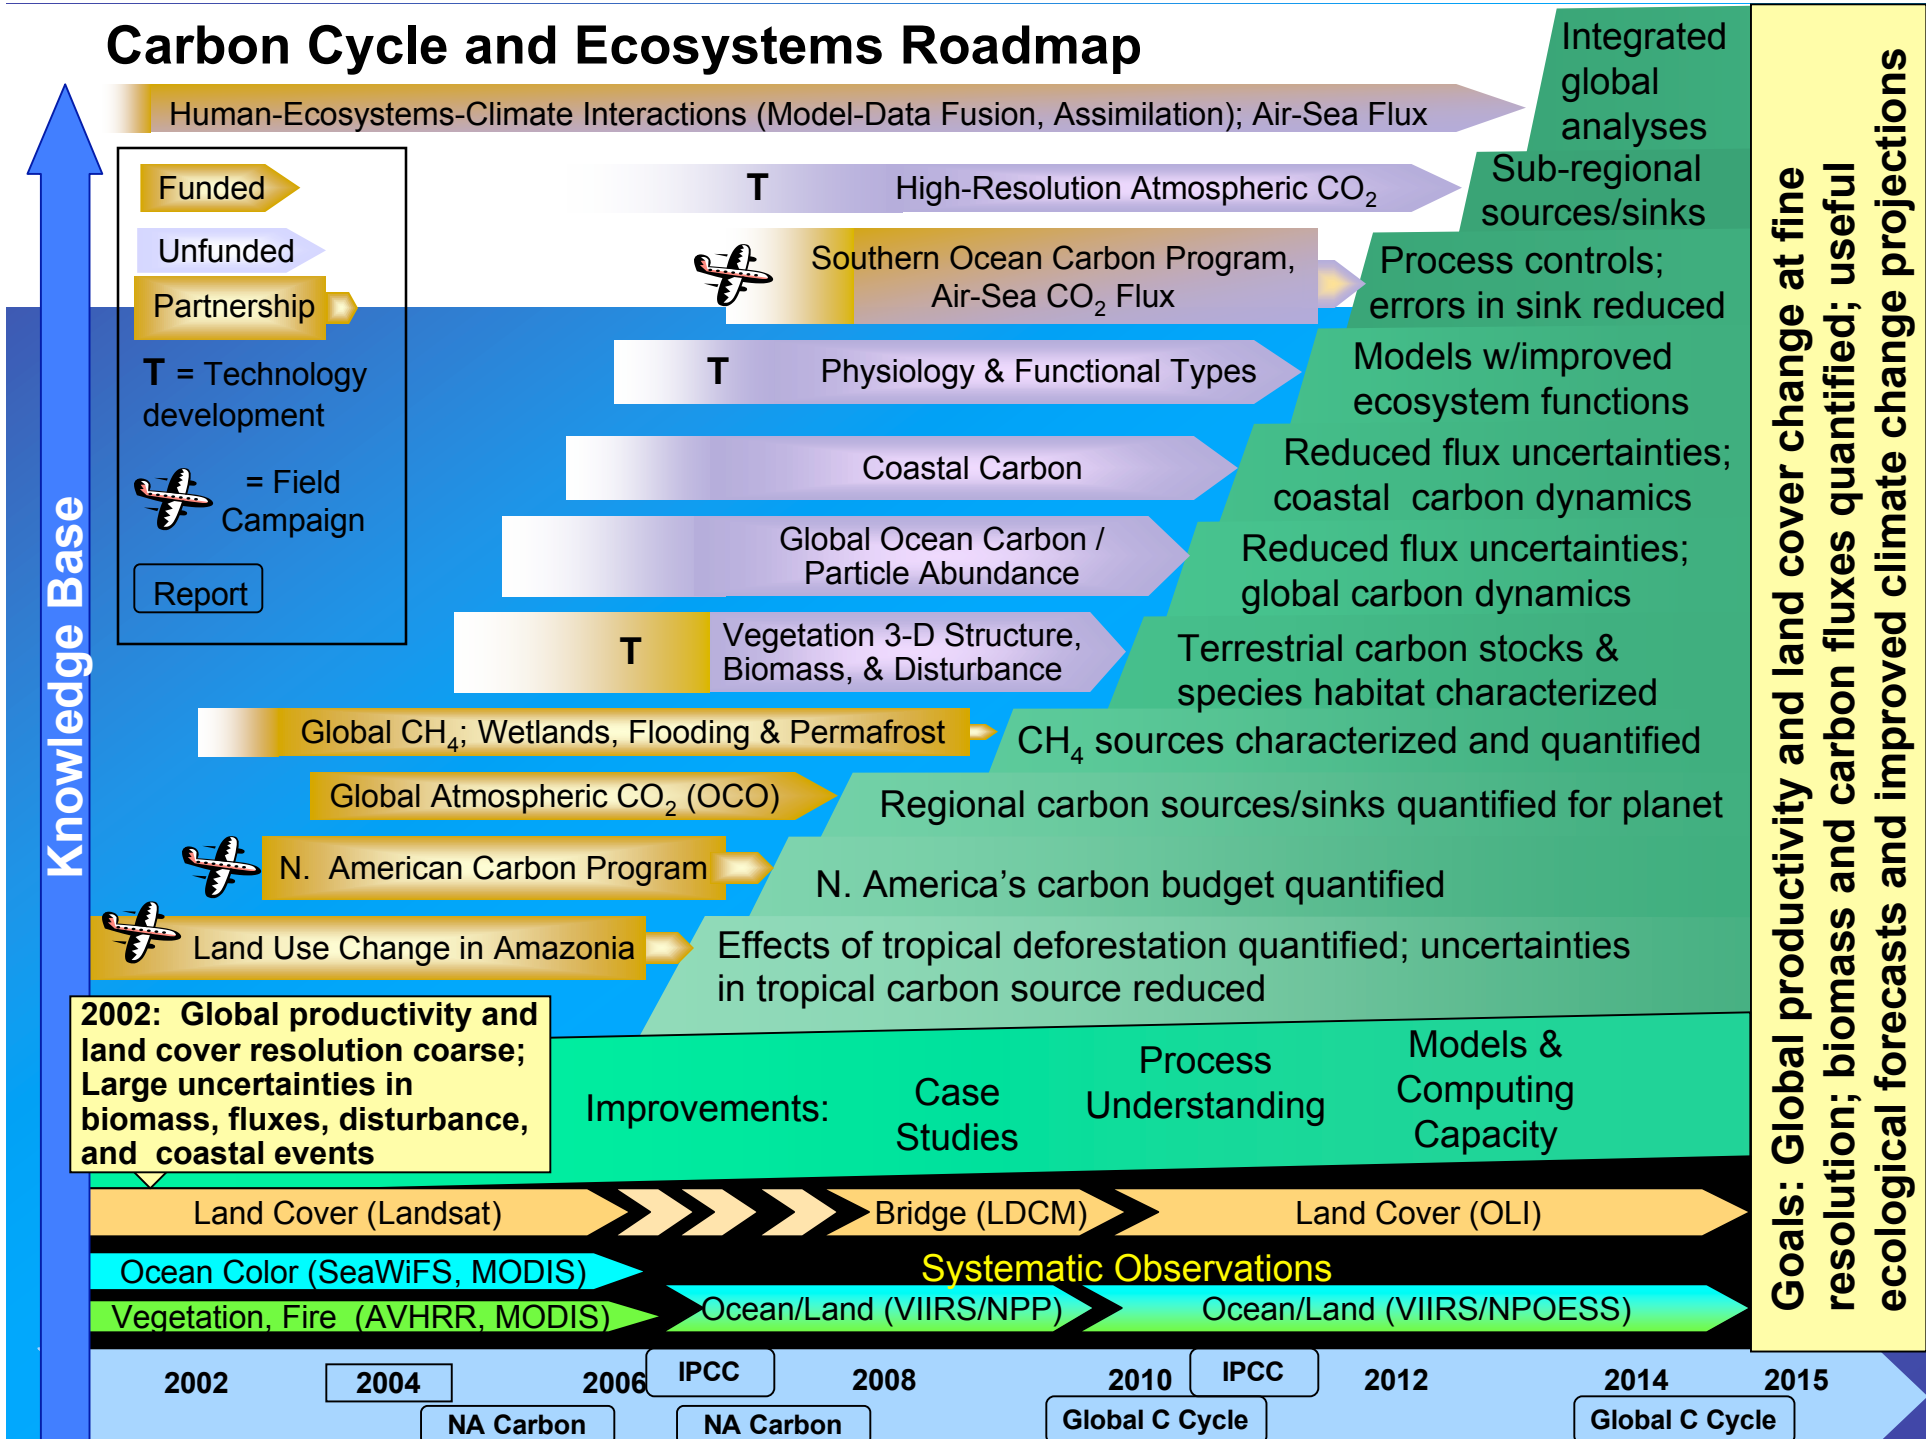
Carbon Cycle and Ecosystems Roadmap

Human-Ecosystems-Climate Interactions (Model-Data Fusion, Assimilation); Air-Sea Flux

Integrated global analyses

Funded

Unfunded

Partnership

T = Technology development

= Field Campaign

Report

T High-Resolution Atmospheric $CO_2$

Sub-regional sources/sinks

Southern Ocean Carbon Program, Air-Sea $CO_2$ Flux

Process controls; errors in sink reduced

T Physiology & Functional Types

Models w/improved ecosystem functions

Coastal Carbon

Reduced flux uncertainties; coastal carbon dynamics

Global Ocean Carbon / Particle Abundance

Reduced flux uncertainties; global carbon dynamics

T Vegetation 3-D Structure, Biomass, & Disturbance

Terrestrial carbon stocks & species habitat characterized

Global $CH_4$; Wetlands, Flooding & Permafrost

$CH_4$ sources characterized and quantified

Global Atmospheric $CO_2$ (OCO)

Regional carbon sources/sinks quantified for planet

N. American Carbon Program

N. America's carbon budget quantified

Land Use Change in Amazonia

Effects of tropical deforestation quantified; uncertainties in tropical carbon source reduced

Knowledge Base

2002: Global productivity and land cover resolution coarse; Large uncertainties in biomass, fluxes, disturbance, and coastal events

Improvements: Case Studies Process Understanding Models & Computing Capacity

Land Cover (Landsat) Bridge (LDCM) Land Cover (OLI)

Ocean Color (SeaWiFS, MODIS)

Systematic Observations

Vegetation, Fire (AVHRR, MODIS)

Ocean/Land (VIIRS/NPP) Ocean/Land (VIIRS/NPOESS)

Goals: Global productivity and land cover change at fine resolution; biomass and carbon fluxes quantified; useful ecological forecasts and improved climate change projection

2002 2004 2006 IPCC 2008 2010 IPCC 2012 2014 2015

NA Carbon NA Carbon Global C Cycle Global C Cycle